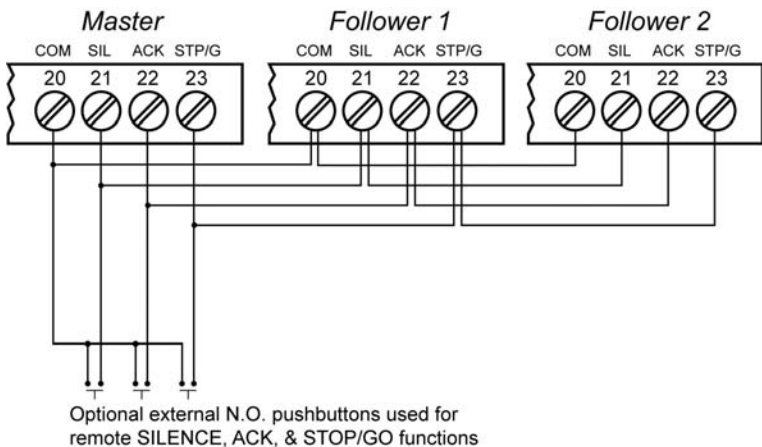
Master
COM SIL ACK STP/G
20 21 22 23

Follower 1
COM SIL ACK STP/G
20 21 22 23

Follower 2
COM SIL ACK STP/G
20 21 22 23

Optional external N.O. pushbuttons used for remote SILENCE, ACK, & STOP/GO functions